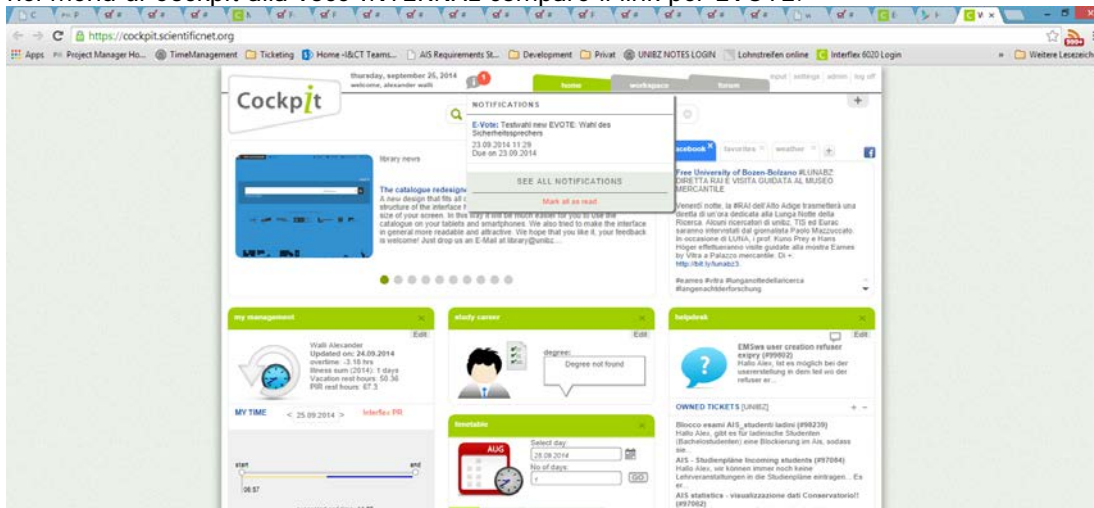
nel menù di cockpit alla voce NOTIFICHE compare il link per EVOTE.

https://cockpit.scientificnet.org

Apps Project Manager Ho... TimeManagement Ticketing Home -I&CT Teams... AIS Requirements St... Development Privat UNIBZ NOTES LOGIN Lohnstreifen online Interflex 6020 Login » Weitere Lesezeichen

Cockpit

thursday, september 25, 2014
welcome, alexander walli

1

home workspace forum

input | settings | admin | log off

NOTIFICATIONS

E-Vote: Testwahl neu EVOTE: Wahl des Sicherheitssprechers
23.09.2014 11:29
Due on 23.09.2014

SEE ALL NOTIFICATIONS

Mark all as read

library news

The catalogue redesign
A new design that fits all c... structure of the interface t... size of your screen. In this way it will be much easier for you to use the catalogue on your tablets and smartphones. We also tried to make the interface in general more readable and attractive. We hope that you like it, your feedback is welcome! Just drop us an E-Mail at library@unibz....

facebook favorites weather +

Free University of Bozen-Bolzano #UNIBZ DIRETTA RAI E VISITA GUIDATA AL MUSEO MERCANTILE

Venerdì notte, la #RAI dell'Alto Adige trasmetterà una diretta di un'ora dedicata alla Lunga Notte della Ricerca. Alcuni ricercatori di unibz, TIS ed Eurac saranno intervistati dal giornalista Paolo Mazzucato. In occasione di LUNA, i prof. Kuno Prey e Hans Höger effettueranno visite guidate alla mostra Eames by Vitra a Palazzo mercantile. Di +.
http://bit.ly/lunabz3

#eames #vitra #lunganottedellaricerca #langenachtderforschung

my management

Edit

Walli Alexander
Updated on: 24.09.2014
overtime: -3.18 hrs
Illness sum (2014): 1 days
Vacation rest hours: 50.36
PIR rest hours: 67.3

MY TIME < 25.09.2014 > Interflex PR

start end
08:57

study career

Edit

degree:
Degree not found

timetable

AUG

Select day:
28.09.2014
No of days:
1
GO

helpdesk

Edit

EMSws user creation refuser expry (#99802)
Hallo Alex, ist es möglich bei der usererstellung in dem teil wo der refuser er...

OWNED TICKETS [UNIBZ]

Blocco esami AIS_studenti ladini (#98239)
Hallo Alex, gibt es für ladinische Studenten (Bachelostudenten) eine Blockierung im Ais, sodass sie...
AIS - Studienpläne Incoming students (#97084)
Hallo Alex, wir können immer noch keine Lehrveranstaltungen in die Studienpläne eintragen... Es er...
AIS statistics - visualizzazione dati Conservatorio!! (#97082)